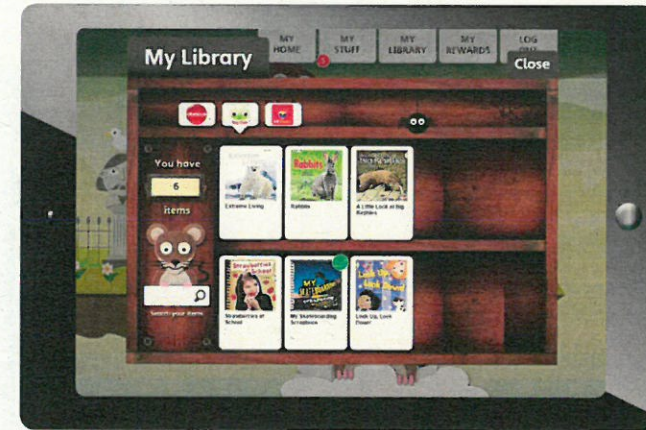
My Library

MY HOME

MY STUFF

MY LIBRARY

MY REWARDS

LOG OUT

Close

You have

6

items

Search your items

Extreme Living

Rabbits

A Little Look at Big Reptiles

Strawberries at School

My Skateboarding Scrapbook

Look Up, Look Down!